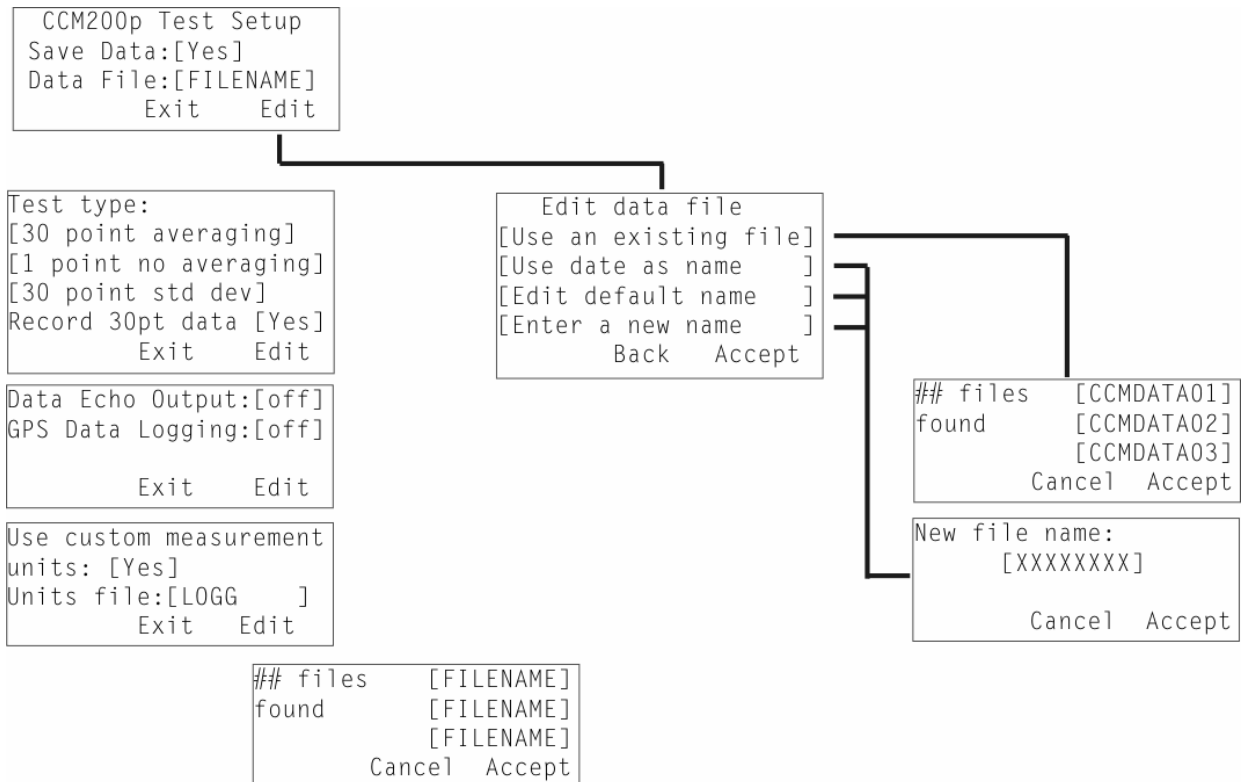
CCM200p Test Setup
Save Data:[Yes]
Data File:[FILENAME]
Exit Edit

Edit data file
[Use an existing file]
[Use date as name ]
[Edit default name ]
[Enter a new name ]
Back Accept

Test type:
[30 point averaging]
[1 point no averaging]
[30 point std dev]
Record 30pt data [Yes]
Exit Edit

## files [CCMDATA01]
found [CCMDATA02]
[CCMDATA03]
Cancel Accept

Data Echo Output:[off]
GPS Data Logging:[off]
Exit Edit

New file name:
[XXXXXXXX]
Cancel Accept

Use custom measurement
units: [Yes]
Units file:[LOGG ]
Exit Edit

## files [FILENAME]
found [FILENAME]
[FILENAME]
Cancel Accept